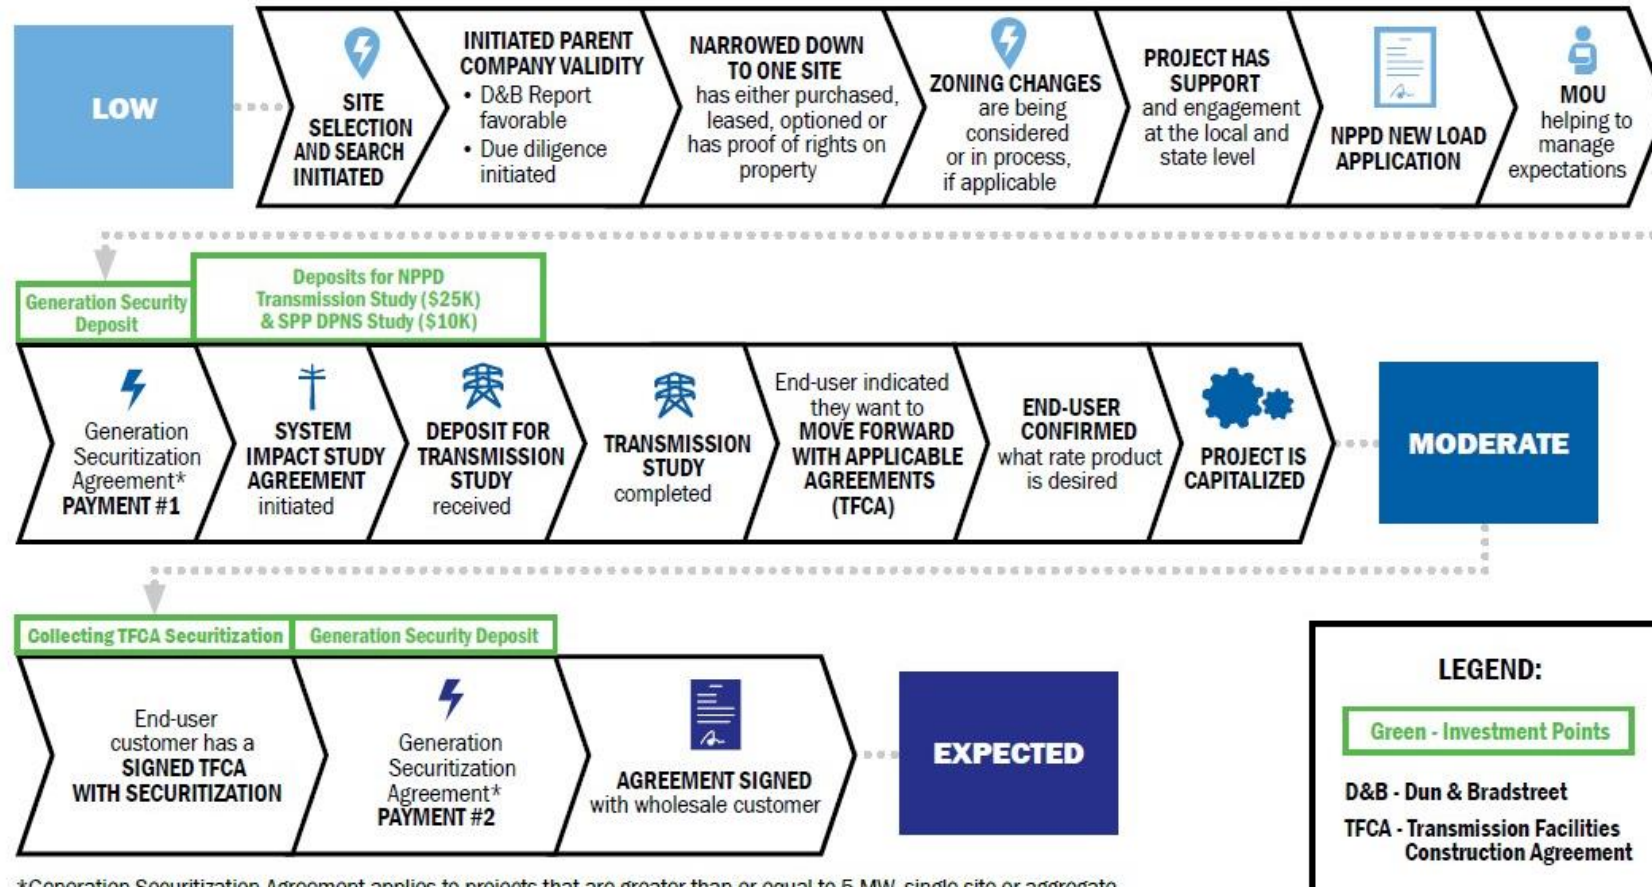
LOW

SITE SELECTION AND SEARCH INITIATED

INITIATED PARENT COMPANY VALIDITY
• D&B Report favorable
• Due diligence initiated

NARROWED DOWN TO ONE SITE has either purchased, leased, optioned or has proof of rights on property

ZONING CHANGES are being considered or in process, if applicable

PROJECT HAS SUPPORT and engagement at the local and state level

NPPD NEW LOAD APPLICATION

MOU helping to manage expectations

Generation Security Deposit

Deposits for NPPD Transmission Study ($25K) & SPP DPNS Study ($10K)

Generation Securitization Agreement* PAYMENT #1

SYSTEM IMPACT STUDY AGREEMENT initiated

DEPOSIT FOR TRANSMISSION STUDY received

TRANSMISSION STUDY completed

End-user indicated they want to MOVE FORWARD WITH APPLICABLE AGREEMENTS (TFCA)

END-USER CONFIRMED what rate product is desired

PROJECT IS CAPITALIZED

MODERATE

Collecting TFCA Securitization

Generation Security Deposit

End-user customer has a SIGNED TFCA WITH SECURITIZATION

Generation Securitization Agreement* PAYMENT #2

AGREEMENT SIGNED with wholesale customer

EXPECTED

LEGEND:

Green - Investment Points

D&B - Dun & Bradstreet

TFCA - Transmission Facilities Construction Agreement

*Generation Securitization Agreement applies to projects that are greater than or equal to 5 MW, single site or aggregate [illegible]